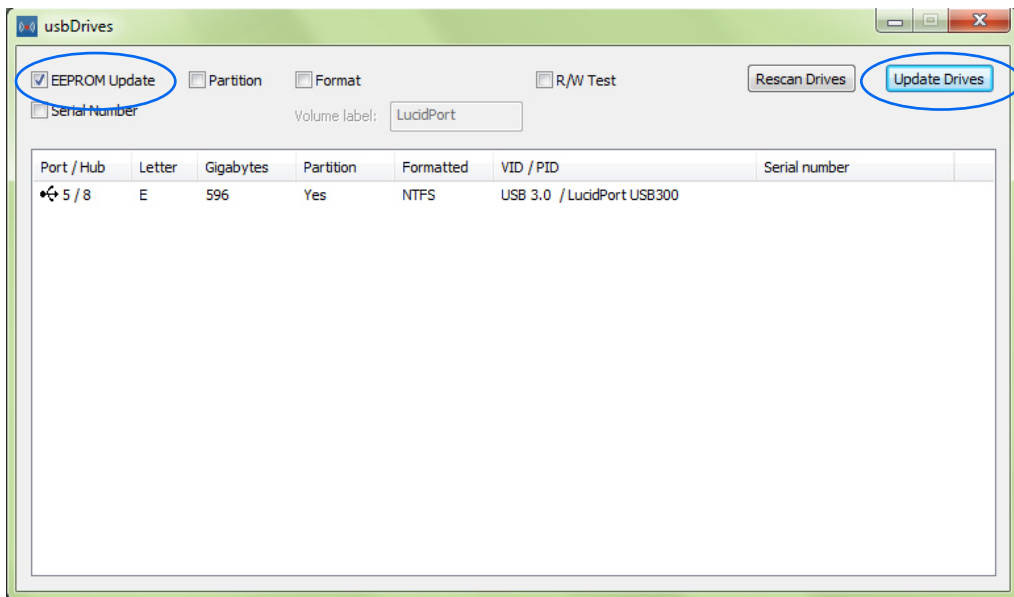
usbDrives

EEPROM Update
Partition
Format
R/W Test
Rescan Drives
Update Drives
Serial Number
Volume label: LucidPort

| Port / Hub | Letter | Gigabytes | Partition | Formatted | VID / PID | Serial number |
|---|---|---|---|---|---|---|
| 5 / 8 | E | 596 | Yes | NTFS | USB 3.0 / LucidPort USB300 | |